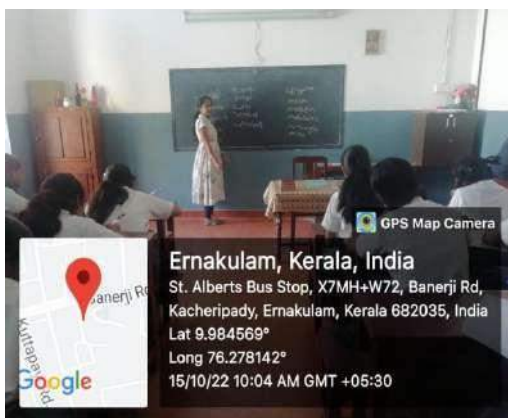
GPS Map Camera

Ernakulam, Kerala, India

St. Alberts Bus Stop, X7MH+W72, Banerji Rd, Kacheripady, Ernakulam, Kerala 682035, India

Lat 9.984569°

Long 76.278142°

15/10/22 10:04 AM GMT +05:30

Banerji R

Kuttapadi Rd

Google